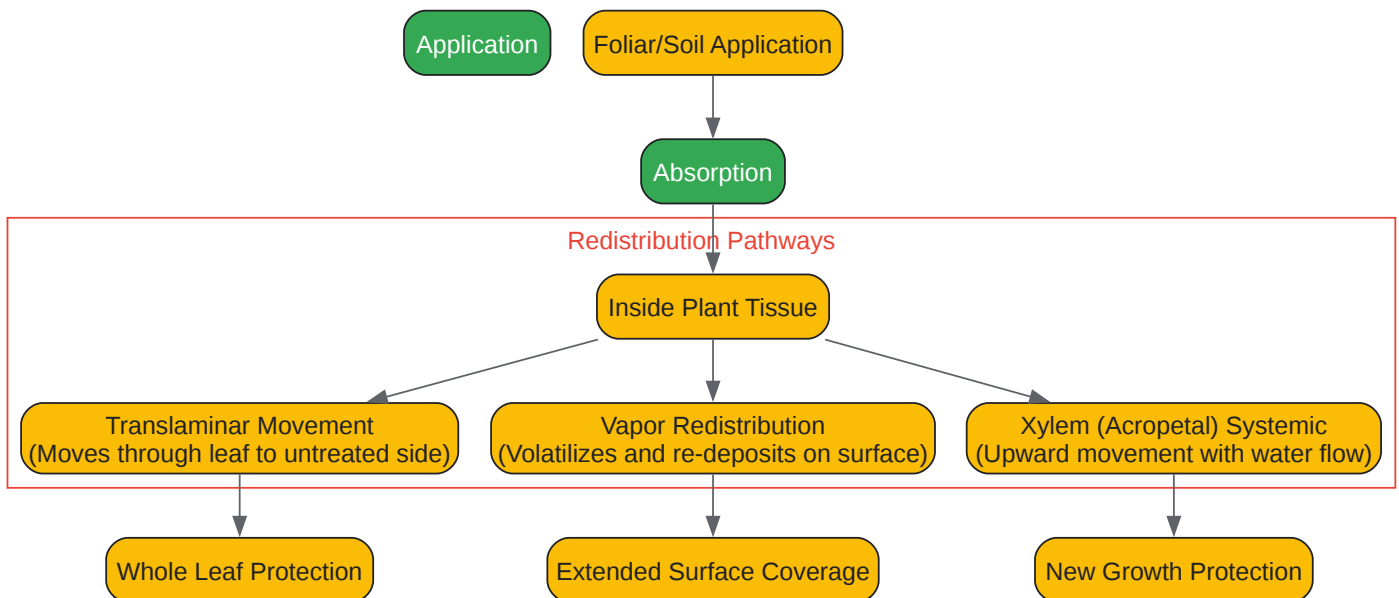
Application

Foliar/Soil Application

Absorption

Redistribution Pathways

Inside Plant Tissue

Translaminar Movement
(Moves through leaf to untreated side)

Vapor Redistribution
(Volatilizes and re-deposits on surface)

Xylem (Acropetal) Systemic
(Upward movement with water flow)

Whole Leaf Protection

Extended Surface Coverage

New Growth Protection